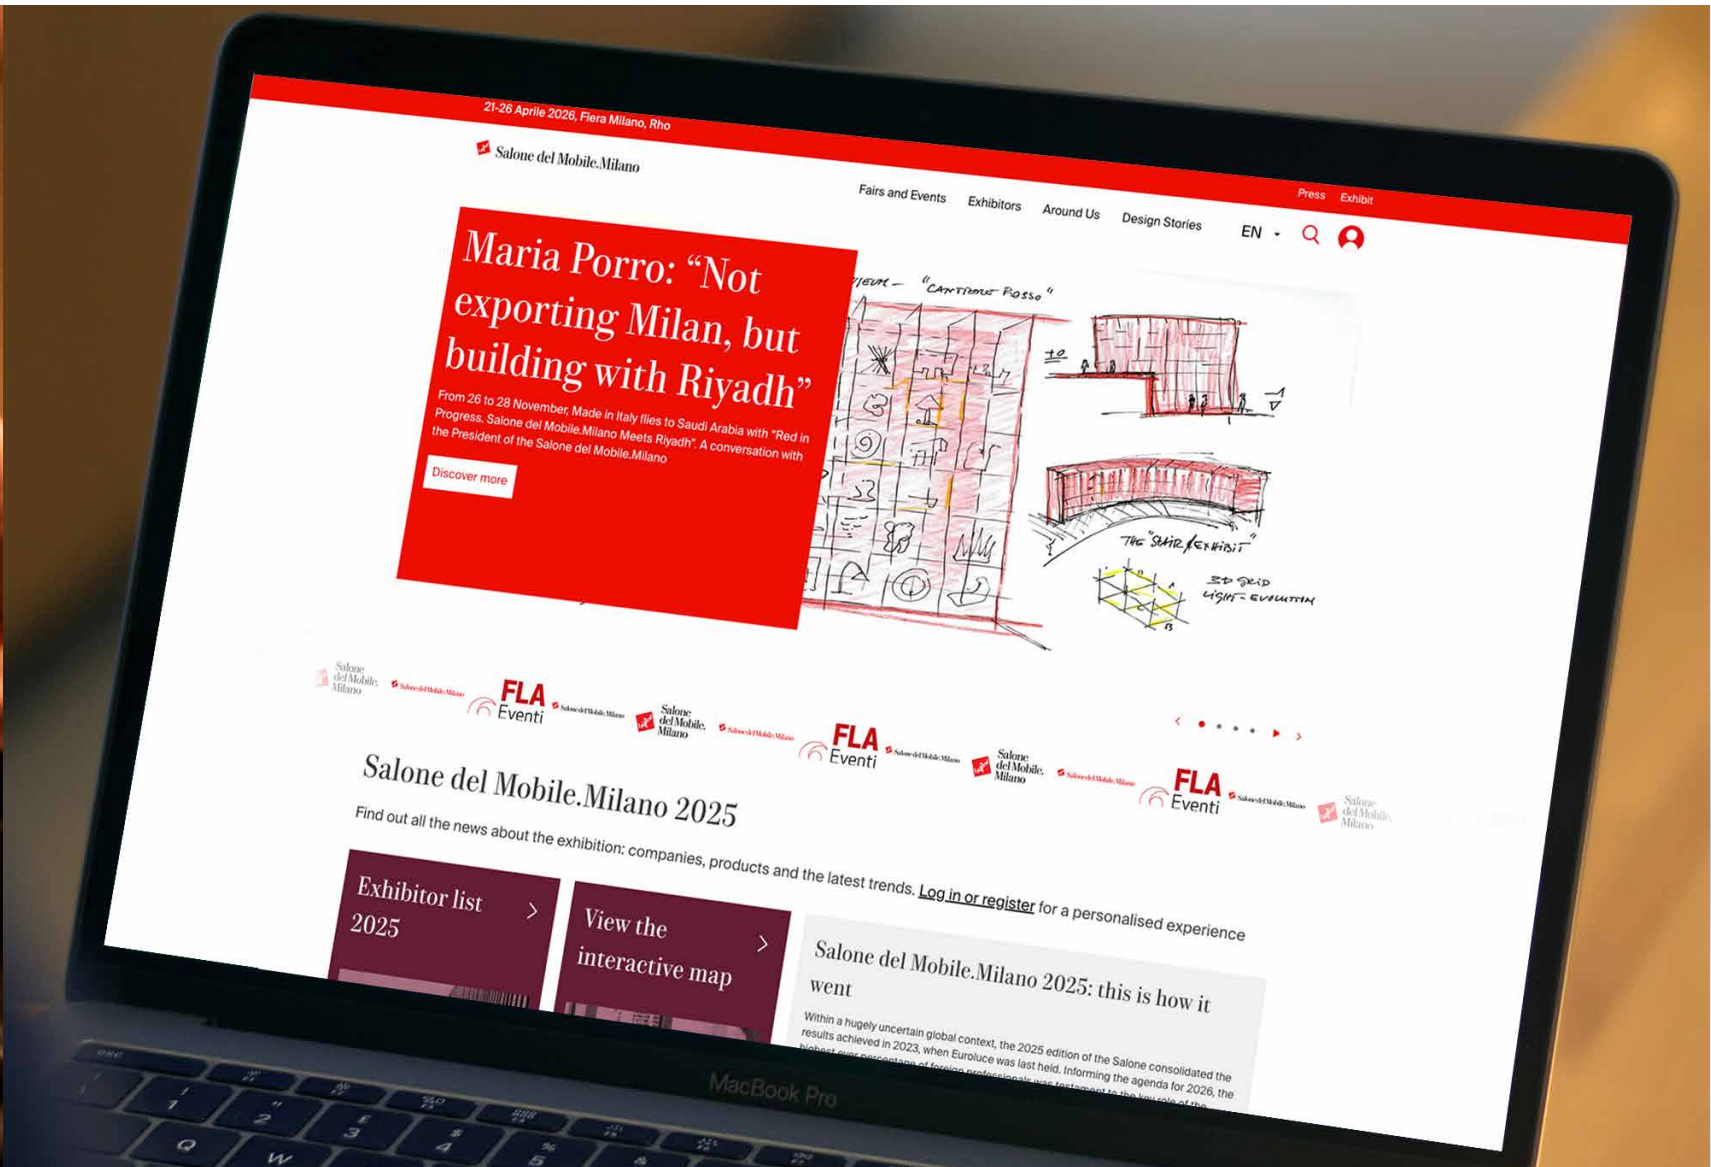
21-26 Aprile 2026, Fiera Milano, Rho

Salone del Mobile.Milano

Press Exhibit

Fairs and Events Exhibitors Around Us Design Stories EN

Maria Porro: “Not exporting Milan, but building with Riyadh”

From 26 to 28 November, Made in Italy flies to Saudi Arabia with "Red in Progress. Salone del Mobile.Milano Meets Riyadh". A conversation with the President of the Salone del Mobile.Milano

Discover more

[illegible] – "CANTIERE ROSSO"

THE "STAIR/EXHIBIT"

3D GRID LIGHT - EVOLUTION

Salone del Mobile.Milano Salone del Mobile.Milano FLA Eventi Salone del Mobile.Milano Salone del Mobile.Milano Salone del Mobile.Milano FLA Eventi Salone del Mobile.Milano Salone del Mobile.Milano Salone del Mobile.Milano FLA Eventi Salone del Mobile.Milano Salone del Mobile.Milano

Salone del Mobile.Milano 2025

Find out all the news about the exhibition: companies, products and the latest trends. Log in or register for a personalised experience

Exhibitor list 2025

View the interactive map

Salone del Mobile.Milano 2025: this is how it went

Within a hugely uncertain global context, the 2025 edition of the Salone consolidated the results achieved in 2023, when Euroluce was last held. Informing the agenda for 2026, the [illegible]

MacBook Pro